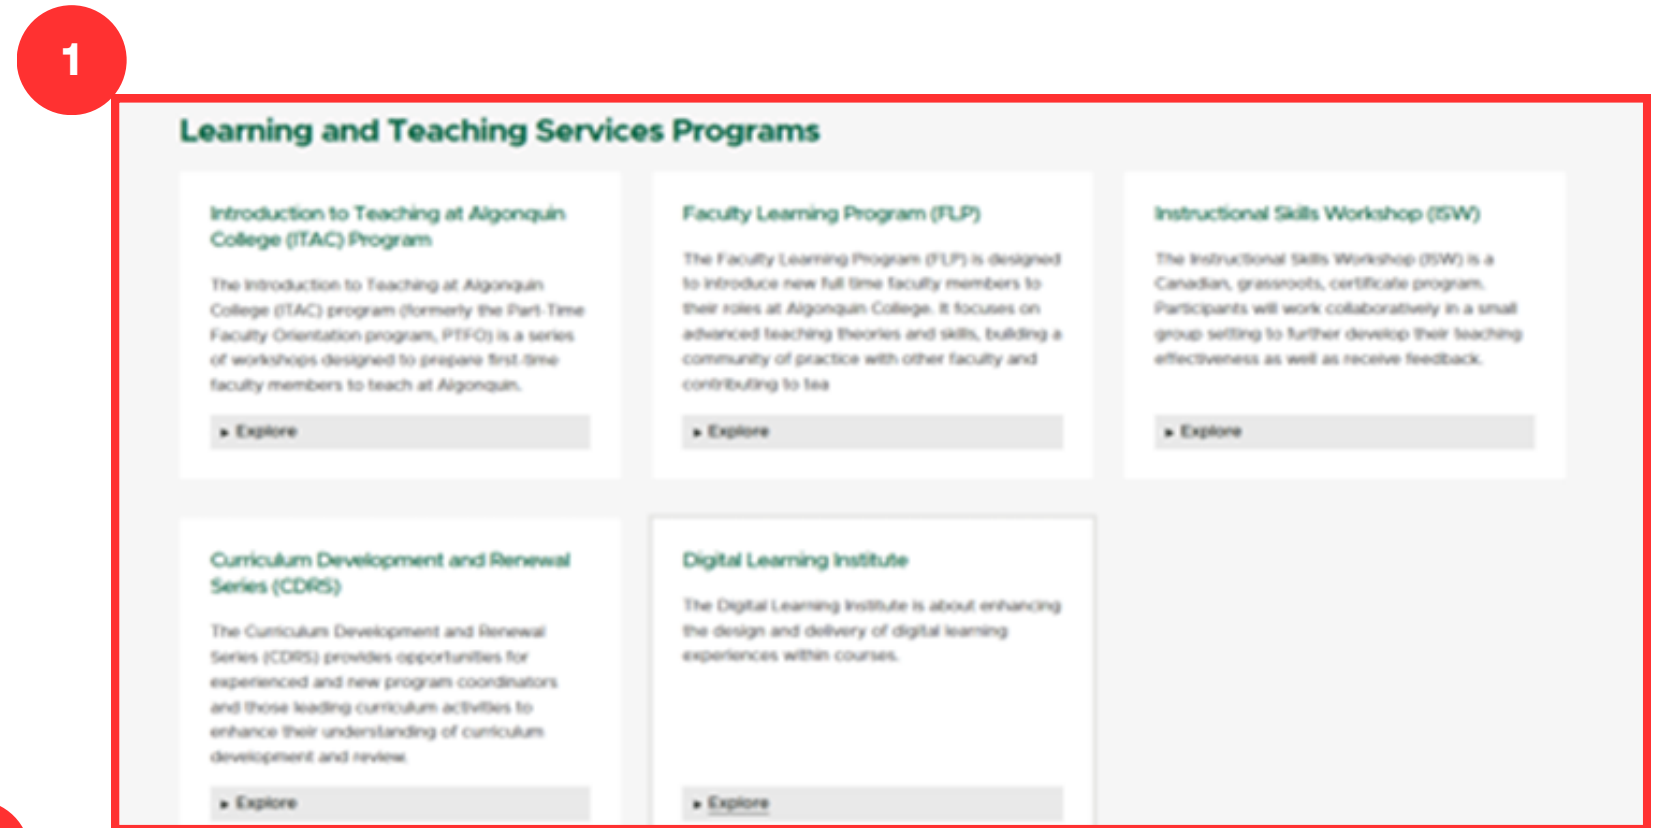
1

Learning and Teaching Services Programs

Introduction to Teaching at Algonquin College (ITAC) Program

The Introduction to Teaching at Algonquin College (ITAC) program (formerly the Part-Time Faculty Orientation program, PTFO) is a series of workshops designed to prepare first-time faculty members to teach at Algonquin.

▸ Explore

Faculty Learning Program (FLP)

The Faculty Learning Program (FLP) is designed to introduce new full time faculty members to their roles at Algonquin College. It focuses on advanced teaching theories and skills, building a community of practice with other faculty and contributing to tea

▸ Explore

Instructional Skills Workshop (ISW)

The Instructional Skills Workshop (ISW) is a Canadian, grassroots, certificate program. Participants will work collaboratively in a small group setting to further develop their teaching effectiveness as well as receive feedback.

▸ Explore

Curriculum Development and Renewal Series (CDRS)

The Curriculum Development and Renewal Series (CDRS) provides opportunities for experienced and new program coordinators and those leading curriculum activities to enhance their understanding of curriculum development and review.

▸ Explore

Digital Learning Institute

The Digital Learning Institute is about enhancing the design and delivery of digital learning experiences within courses.

▸ Explore